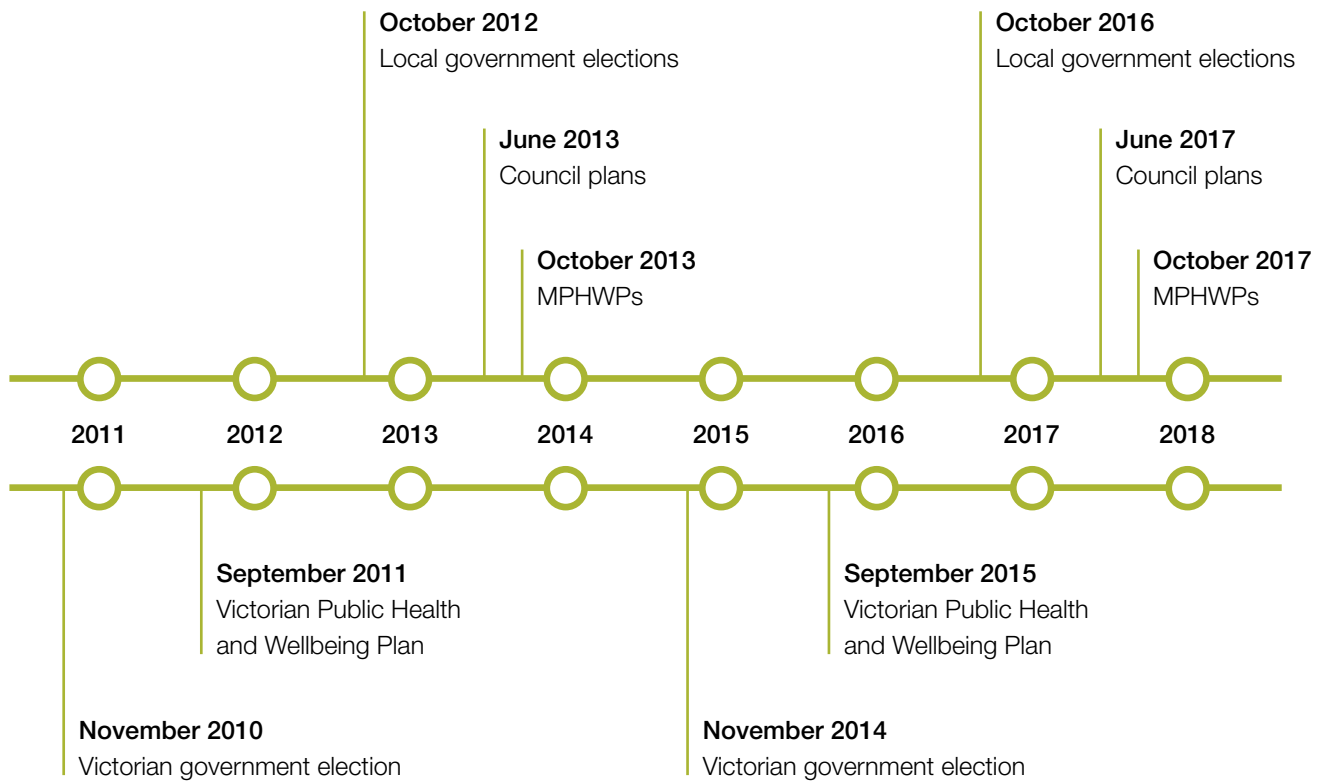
October 2012
Local government elections

June 2013
Council plans

October 2013
MPHWPs

October 2016
Local government elections

June 2017
Council plans

October 2017
MPHWPs

2011 2012 2013 2014 2015 2016 2017 2018

September 2011
Victorian Public Health and Wellbeing Plan

November 2010
Victorian government election

September 2015
Victorian Public Health and Wellbeing Plan

November 2014
Victorian government election